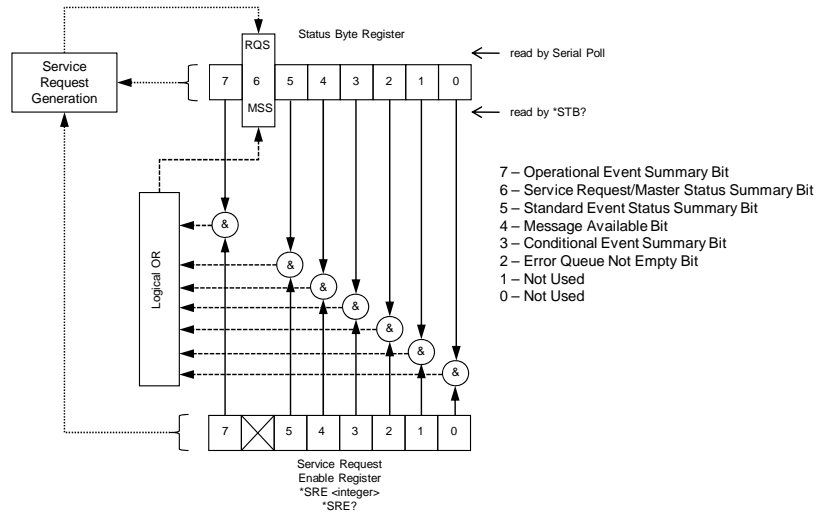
Service Request Generation

RQS

Status Byte Register

read by Serial Poll

| 7 | 6 | 5 | 4 | 3 | 2 | 1 | 0 |
|---|---|---|---|---|---|---|---|

MSS

read by *STB?

Logical OR

&
&
&
&
&
&
&

7 – Operational Event Summary Bit
6 – Service Request/Master Status Summary Bit
5 – Standard Event Status Summary Bit
4 – Message Available Bit
3 – Conditional Event Summary Bit
2 – Error Queue Not Empty Bit
1 – Not Used
0 – Not Used

| 7 | | 5 | 4 | 3 | 2 | 1 | 0 |
|---|---|---|---|---|---|---|---|

Service Request Enable Register
*SRE <integer>
*SRE?